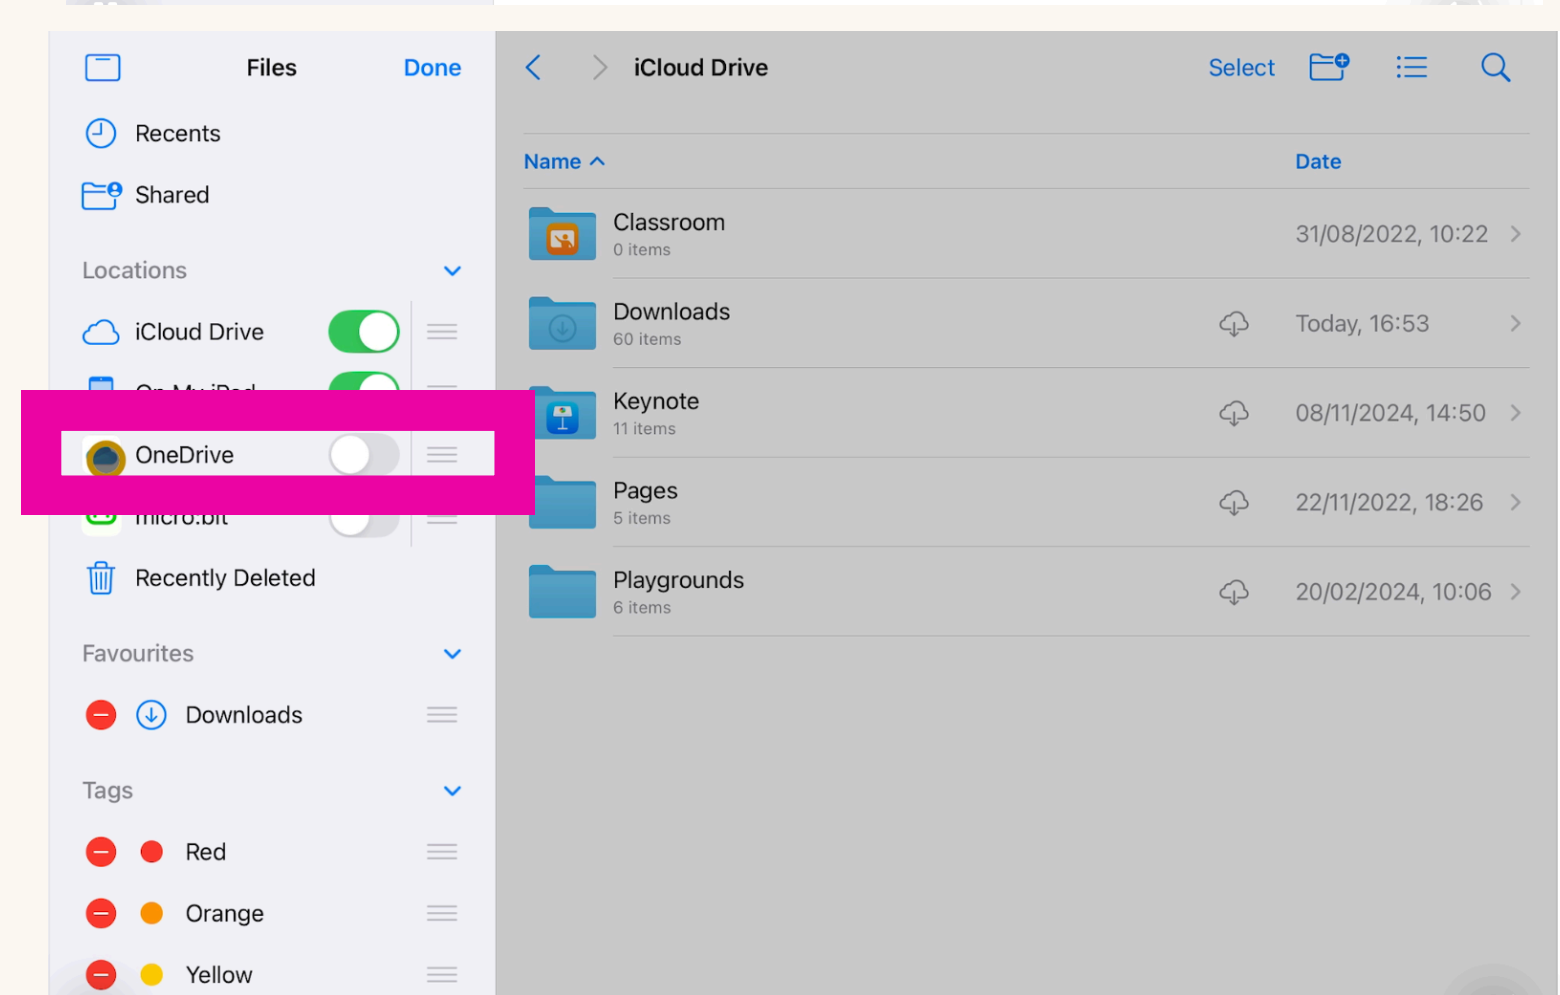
Files Done

Recents

Shared

Locations

iCloud Drive

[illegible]

OneDrive

micro:bit

Recently Deleted

Favourites

Downloads

Tags

Red

Orange

Yellow

iCloud Drive Select

Name Date

Classroom
0 items
31/08/2022, 10:22

Downloads
60 items
Today, 16:53

Keynote
11 items
08/11/2024, 14:50

Pages
5 items
22/11/2022, 18:26

Playgrounds
6 items
20/02/2024, 10:06